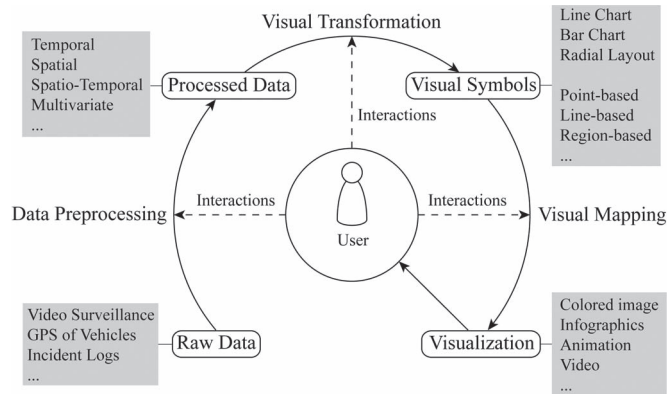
Visual Transformation

Temporal
Spatial
Spatio-Temporal
Multivariate
...

Processed Data

Line Chart
Bar Chart
Radial Layout

Point-based
Line-based
Region-based
...

Visual Symbols

Interactions

Data Preprocessing

Interactions

User

Interactions

Visual Mapping

Video Surveillance
GPS of Vehicles
Incident Logs
...

Raw Data

Visualization

Colored image
Infographics
Animation
Video
...